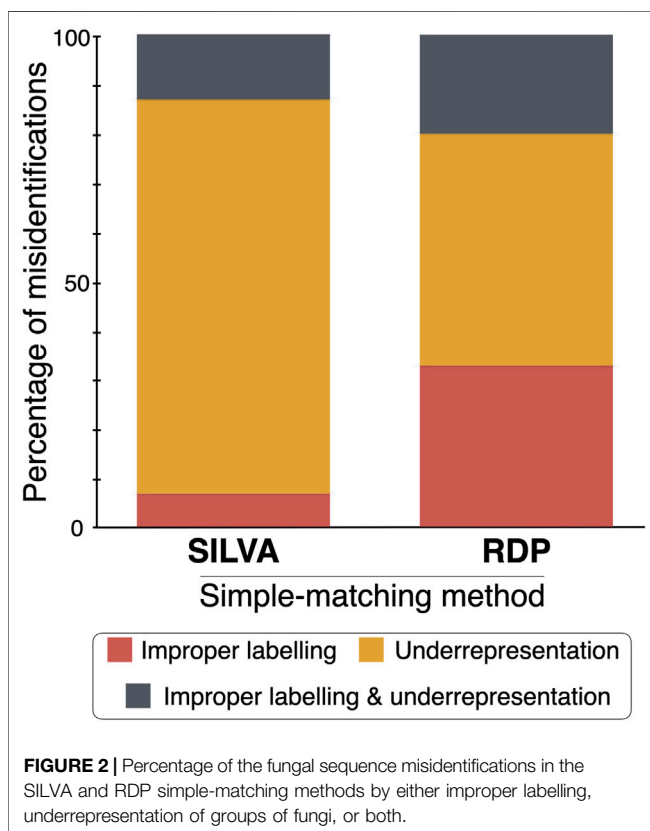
Percentage of misidentifications

100

50

0

SILVA

RDP

Simple-matching method

Improper labelling
Underrepresentation
Improper labelling & underrepresentation

**FIGURE 2 |** Percentage of the fungal sequence misidentifications in the SILVA and RDP simple-matching methods by either improper labelling, underrepresentation of groups of fungi, or both.